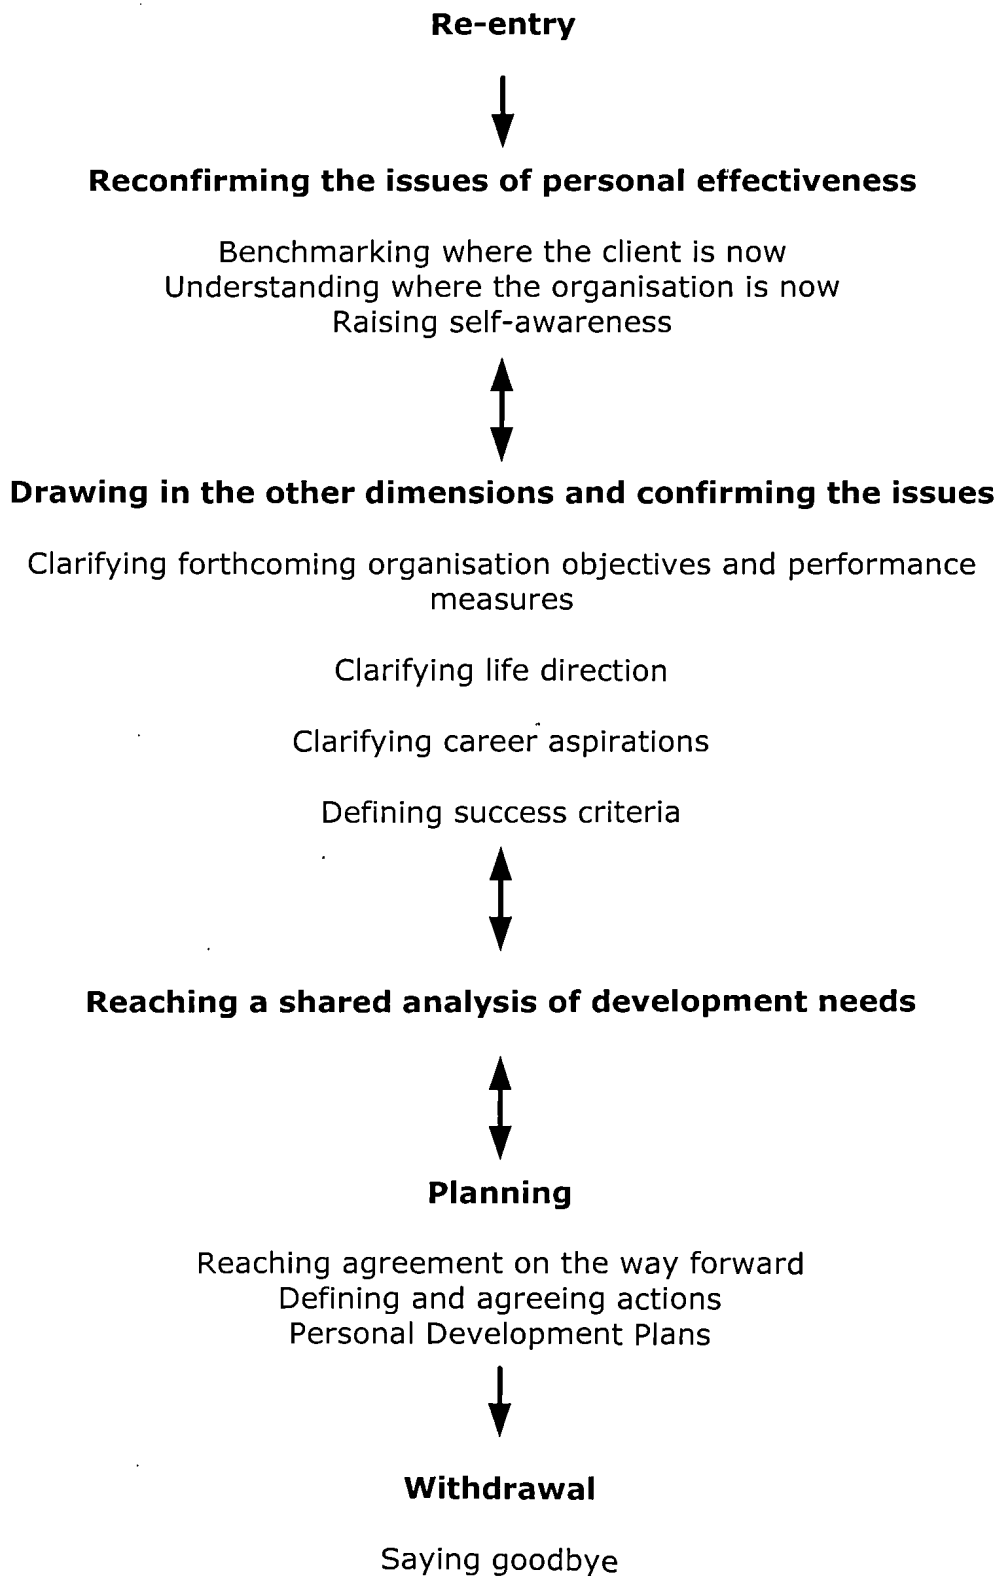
Re-entry

Reconfirming the issues of personal effectiveness

Benchmarking where the client is now
Understanding where the organisation is now
Raising self-awareness

Drawing in the other dimensions and confirming the issues

Clarifying forthcoming organisation objectives and performance measures

Clarifying life direction

Clarifying career aspirations

Defining success criteria

Reaching a shared analysis of development needs

Planning

Reaching agreement on the way forward
Defining and agreeing actions
Personal Development Plans

Withdrawal

Saying goodbye